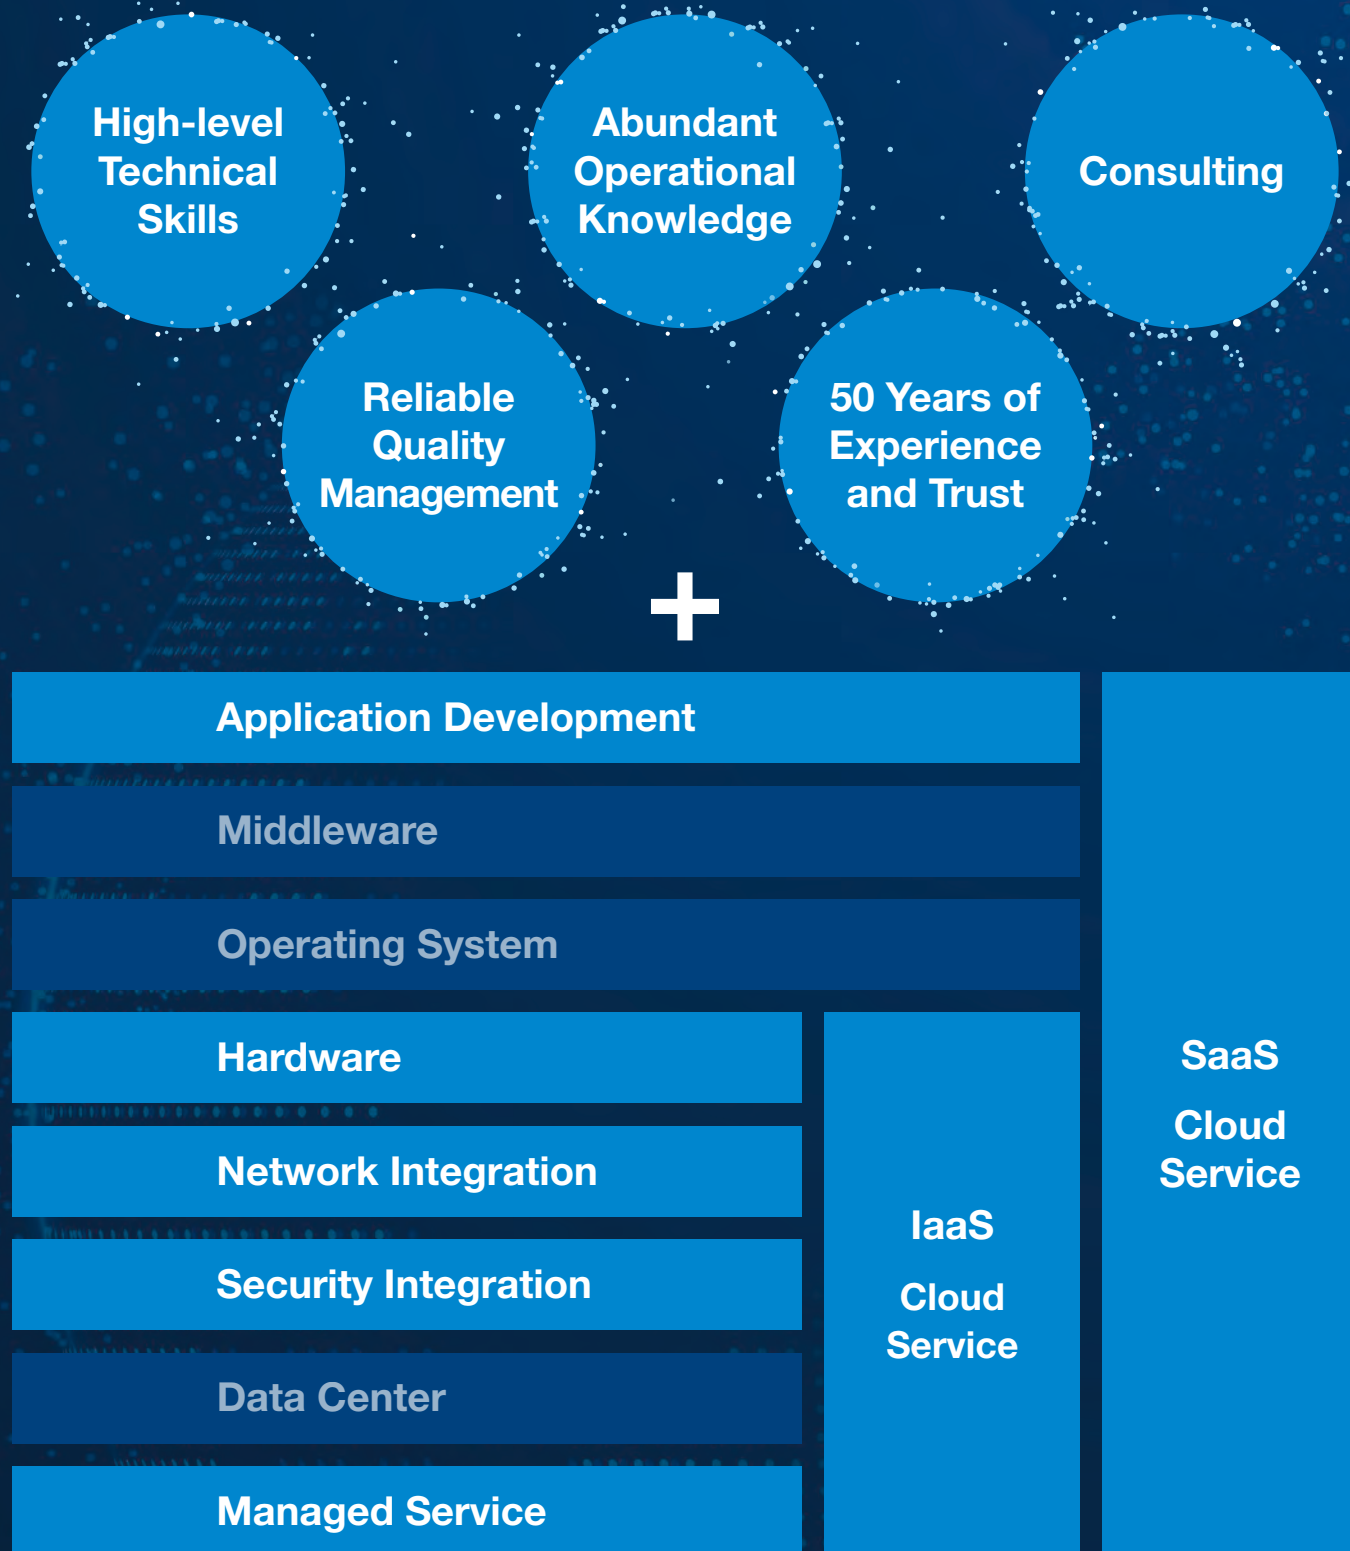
High-level Technical Skills

Abundant Operational Knowledge

Consulting

Reliable Quality Management

50 Years of Experience and Trust

+

Application Development

Middleware

Operating System

Hardware

Network Integration

Security Integration

Data Center

Managed Service

IaaS

Cloud Service

SaaS

Cloud Service